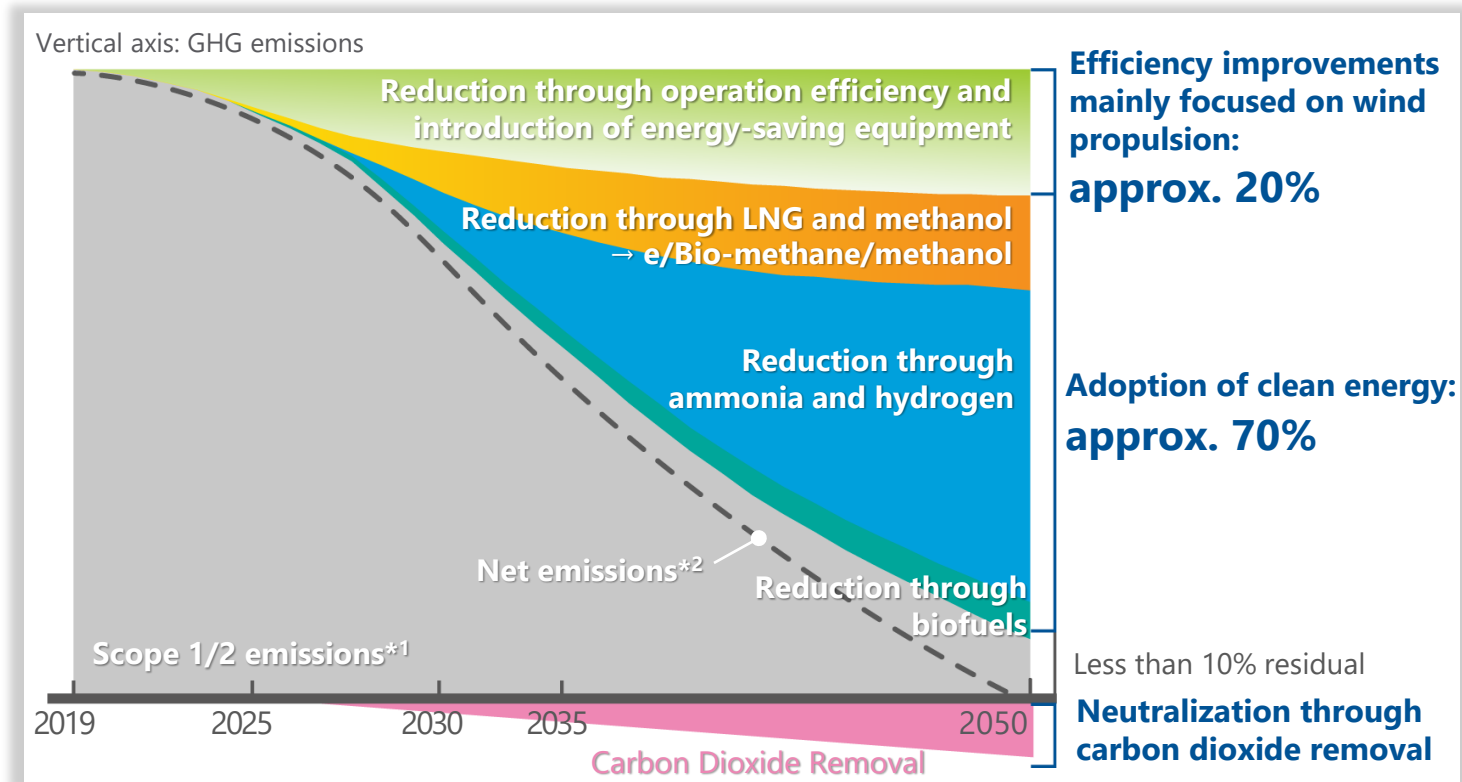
Vertical axis: GHG emissions

Reduction through operation efficiency and introduction of energy-saving equipment

Reduction through LNG and methanol → e/Bio-methane/methanol

Reduction through ammonia and hydrogen

Net emissions*2

Reduction through biofuels

Scope 1/2 emissions*1

2019
2025
2030
2035
2050

Carbon Dioxide Removal

Efficiency improvements mainly focused on wind propulsion:
approx. 20%

Adoption of clean energy:
approx. 70%

Less than 10% residual

Neutralization through carbon dioxide removal